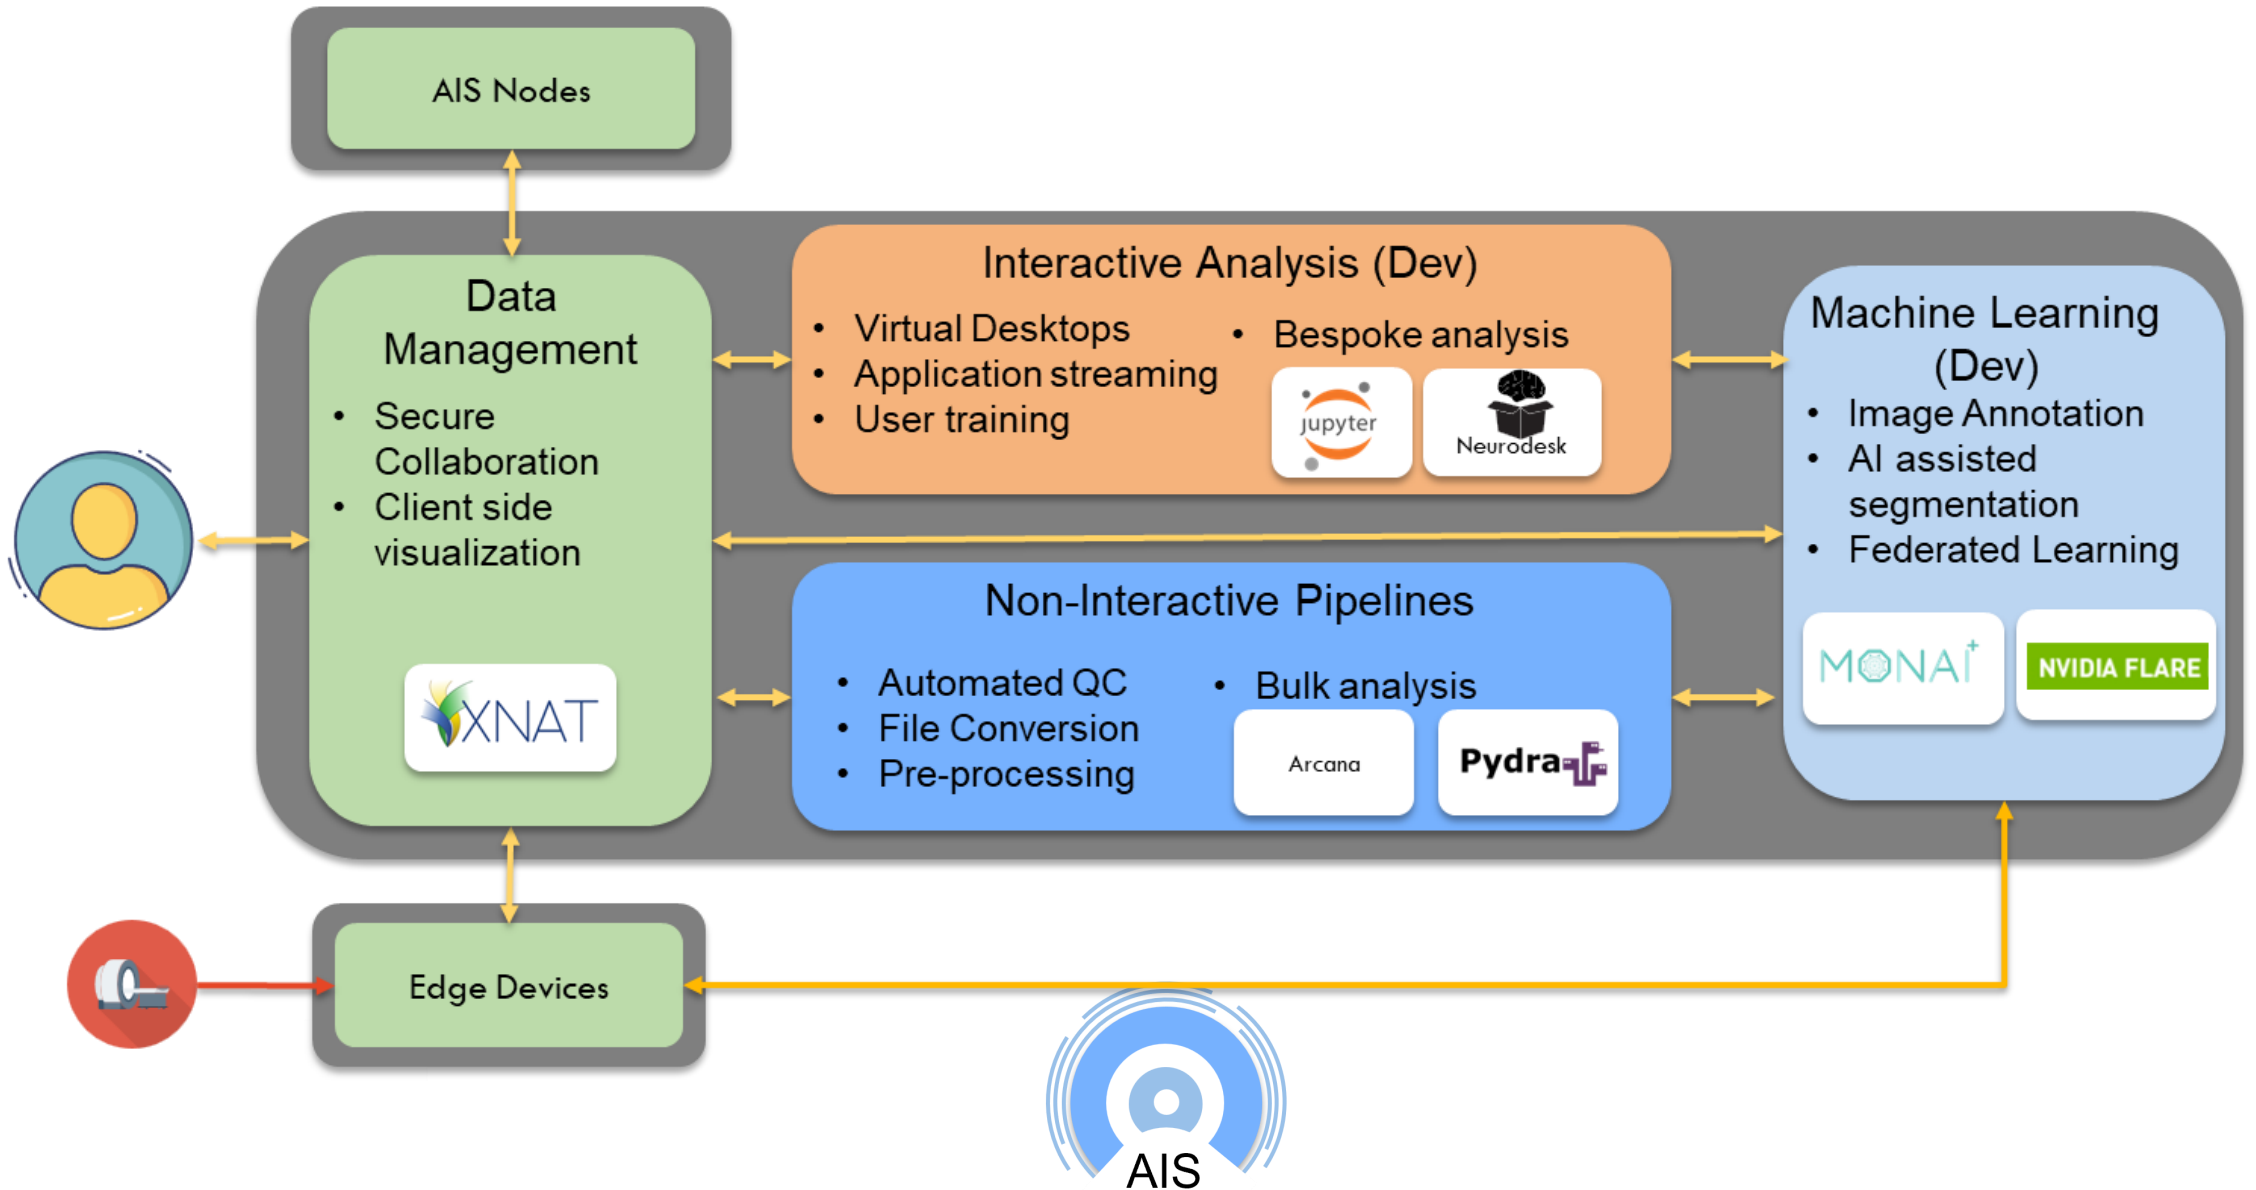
AIS Nodes

Data Management
• Secure Collaboration
• Client side visualization

XNAT

Interactive Analysis (Dev)
• Virtual Desktops
• Application streaming
• User training
• Bespoke analysis

jupyter

Neurodesk

Machine Learning (Dev)
• Image Annotation
• AI assisted segmentation
• Federated Learning

MONAI

NVIDIA FLARE

Non-Interactive Pipelines
• Automated QC
• File Conversion
• Pre-processing
• Bulk analysis

Arcana

Pydra

Edge Devices

AIS